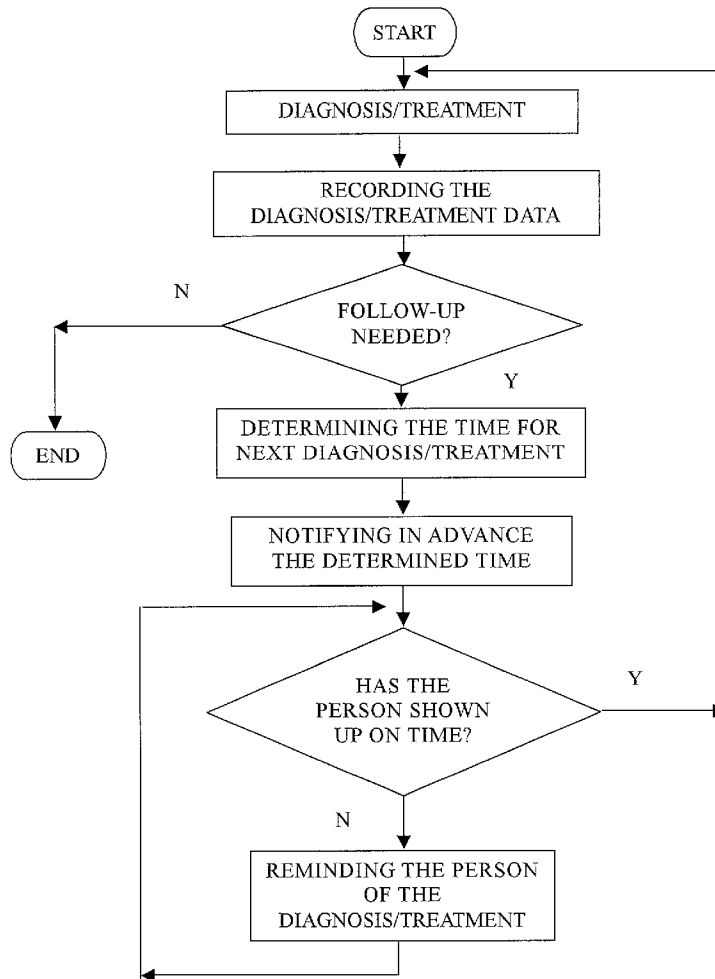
START

DIAGNOSIS/TREATMENT

RECORDING THE DIAGNOSIS/TREATMENT DATA

N

FOLLOW-UP NEEDED?

Y

END

DETERMINING THE TIME FOR NEXT DIAGNOSIS/TREATMENT

NOTIFYING IN ADVANCE THE DETERMINED TIME

Y

HAS THE PERSON SHOWN UP ON TIME?

N

REMINDING THE PERSON OF THE DIAGNOSIS/TREATMENT